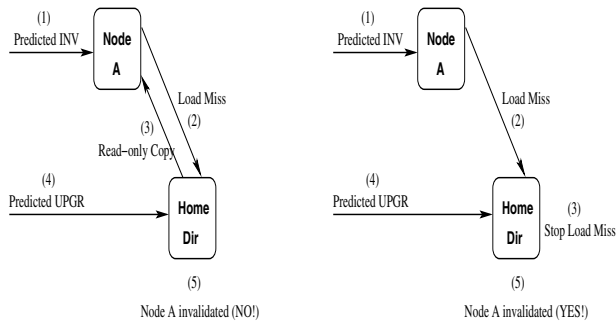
(1)
Predicted INV

Node
A

Load Miss
(2)

(3)
Read−only Copy

(4)
Predicted UPGR

Home
Dir

(5)

Node A invalidated (NO!)

(1)
Predicted INV

Node
A

Load Miss
(2)

(4)
Predicted UPGR

Home
Dir

(3)
Stop Load Miss

(5)

Node A invalidated (YES!)